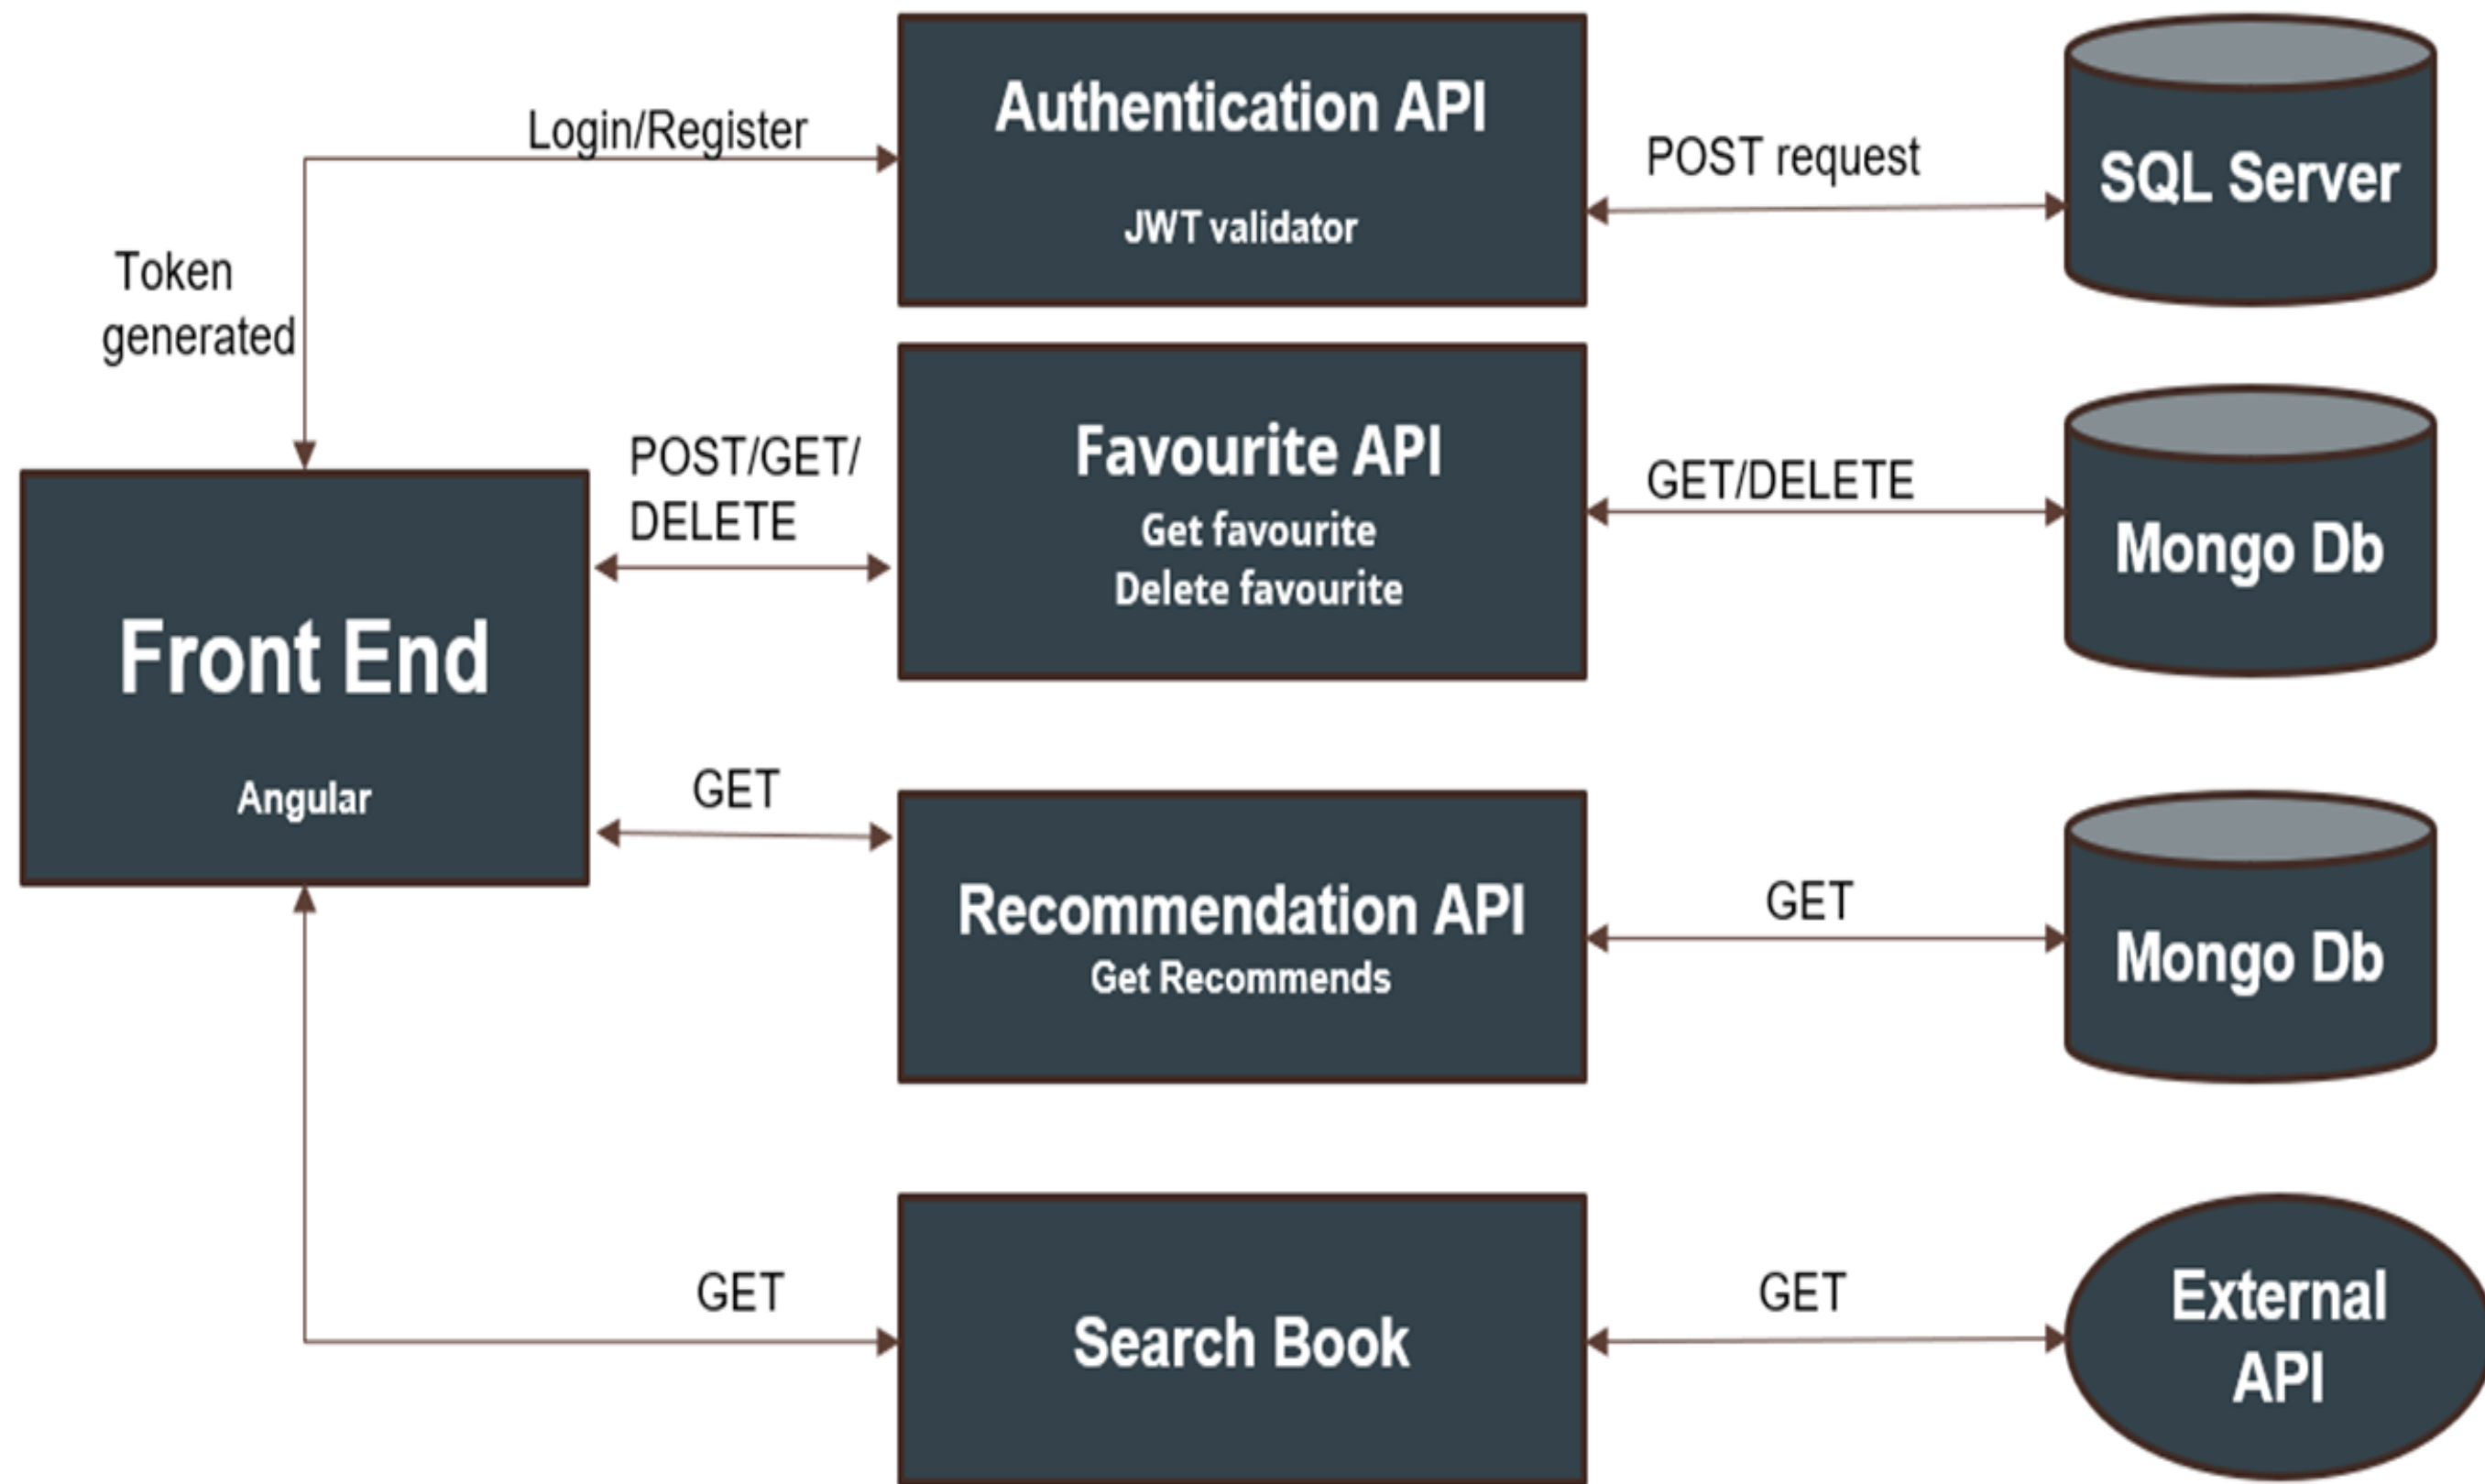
Login/Register

Authentication API

JWT validator

POST request

SQL Server

Token generated

POST/GET/ DELETE

Favourite API

Get favourite
Delete favourite

GET/DELETE

Mongo Db

Front End

Angular

GET

Recommendation API
Get Recommends

GET

Mongo Db

GET

Search Book

GET

External API